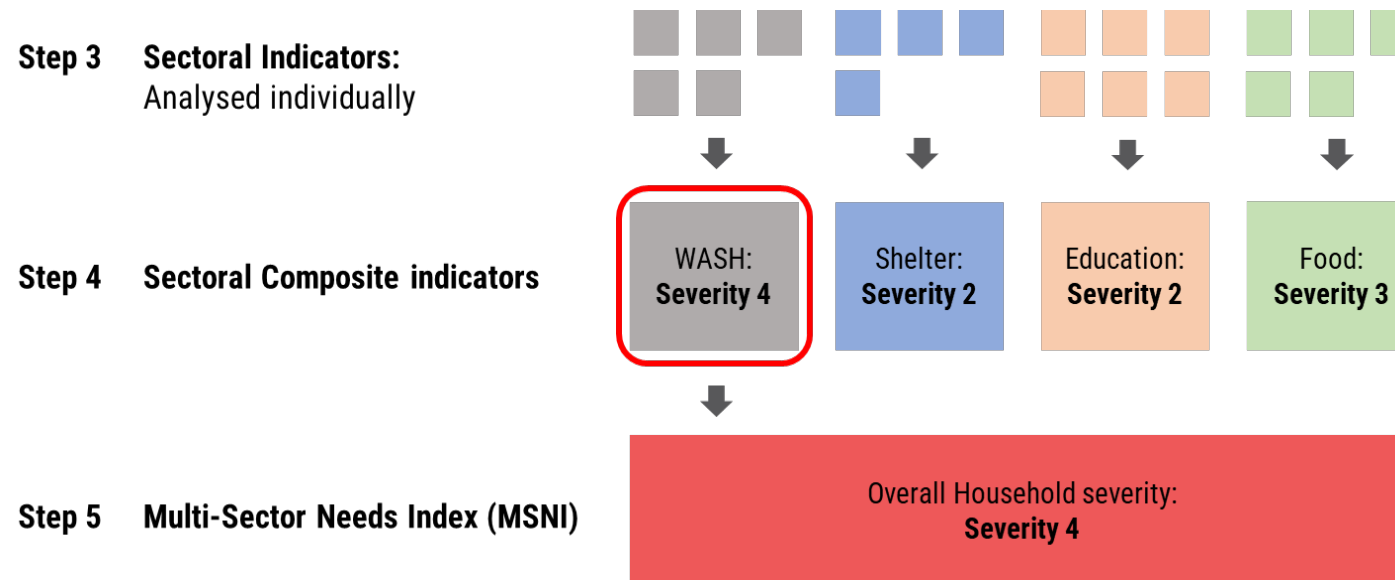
Step 3 **Sectoral Indicators:** Analysed individually

Step 4 **Sectoral Composite indicators**

WASH: **Severity 4**

Shelter: **Severity 2**

Education: **Severity 2**

Food: **Severity 3**

Step 5 **Multi-Sector Needs Index (MSNI)**

Overall Household severity: **Severity 4**